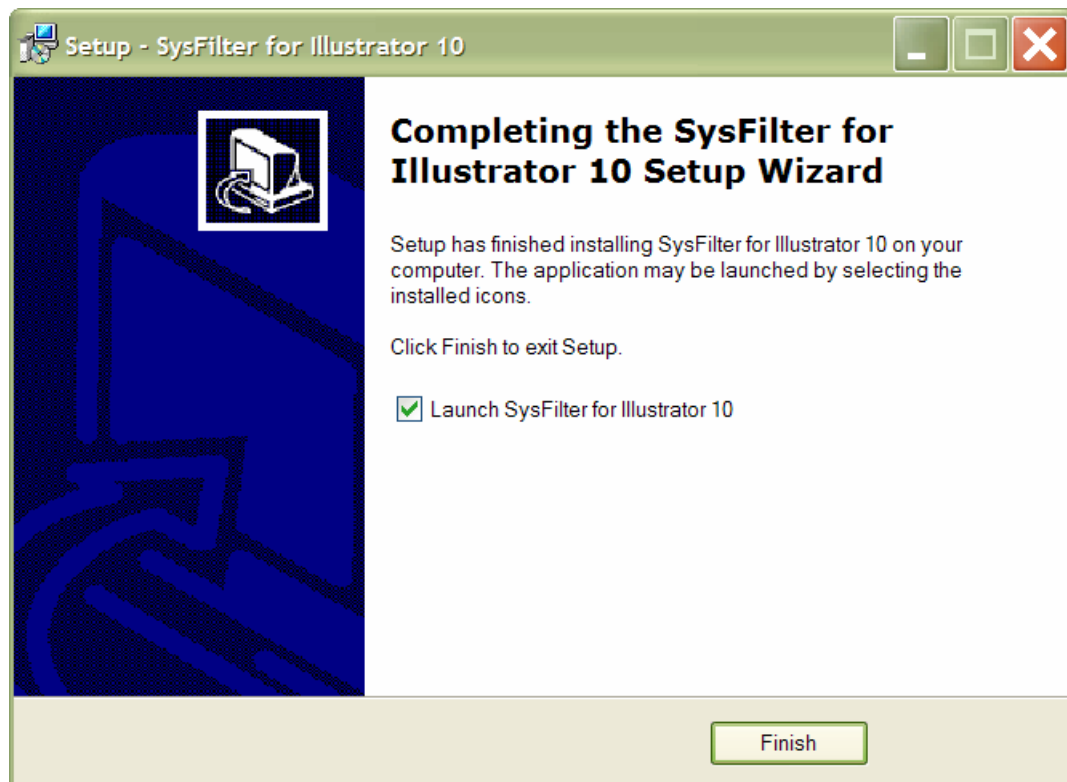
Setup - SysFilter for Illustrator 10

Completing the SysFilter for Illustrator 10 Setup Wizard

Setup has finished installing SysFilter for Illustrator 10 on your computer. The application may be launched by selecting the installed icons.

Click Finish to exit Setup.

Launch SysFilter for Illustrator 10

Finish